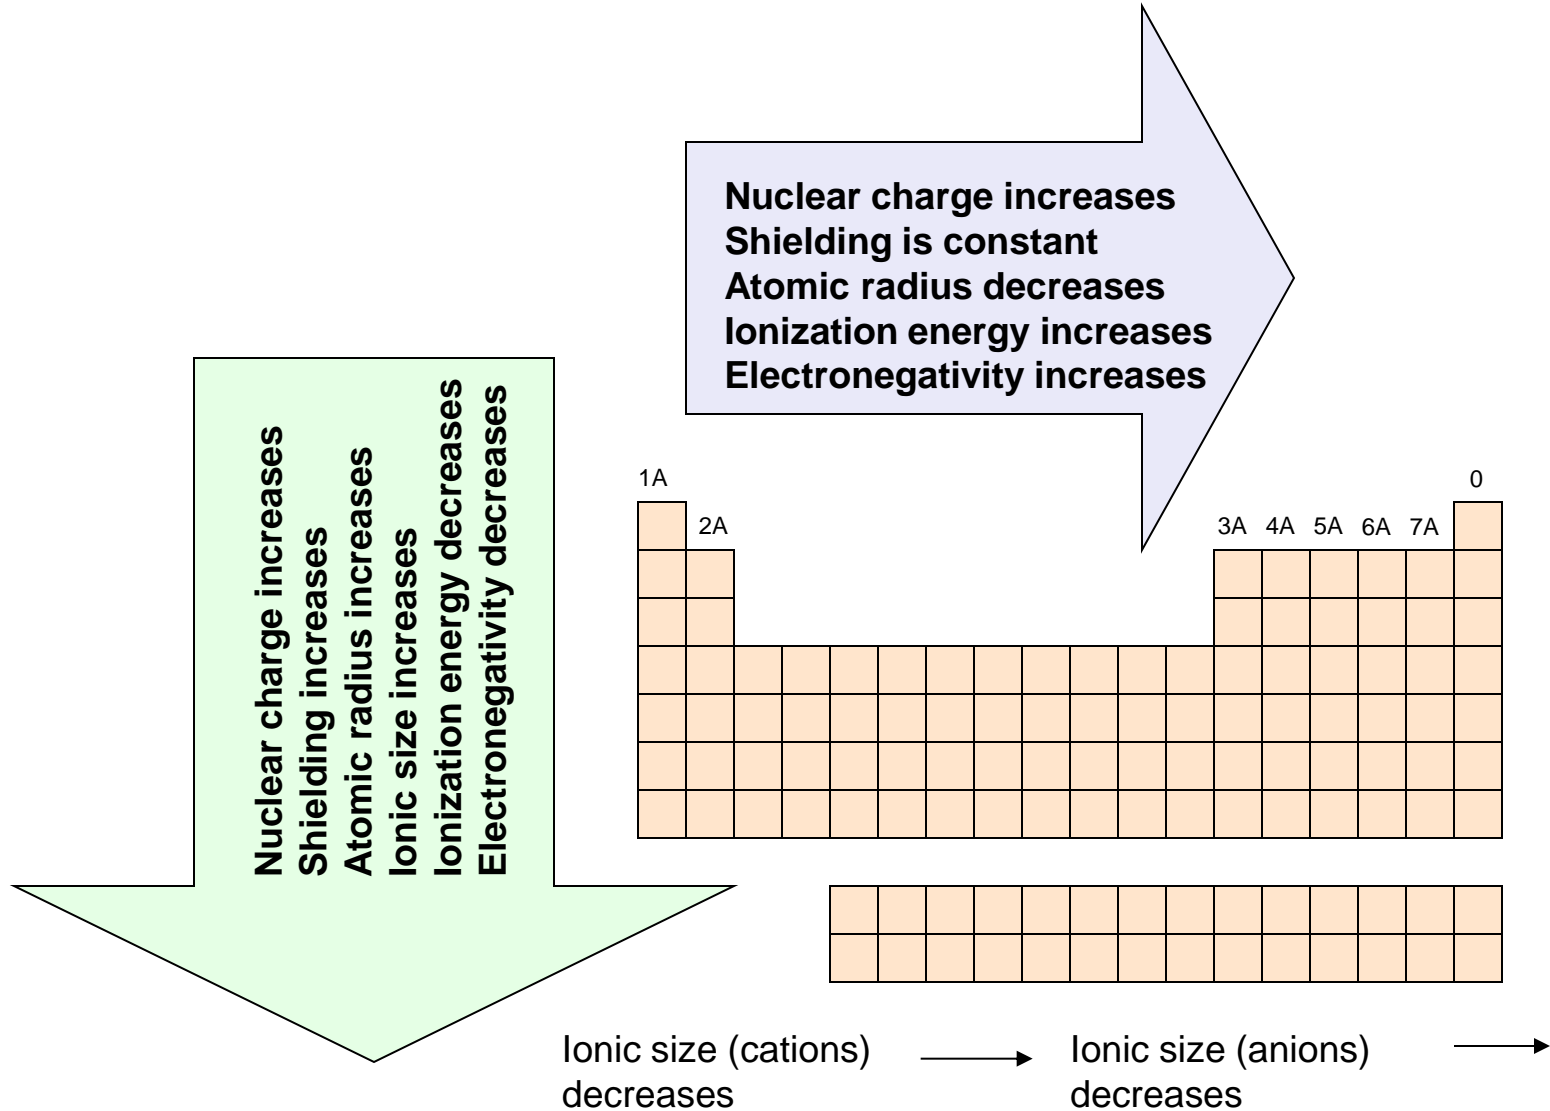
Nuclear charge increases
Shielding is constant
Atomic radius decreases
Ionization energy increases
Electronegativity increases

Nuclear charge increases
Shielding increases
Atomic radius increases
Ionic size increases
Ionization energy decreases
Electronegativity decreases

1A

0

2A

3A 4A 5A 6A 7A

Ionic size (cations) decreases

Ionic size (anions) decreases